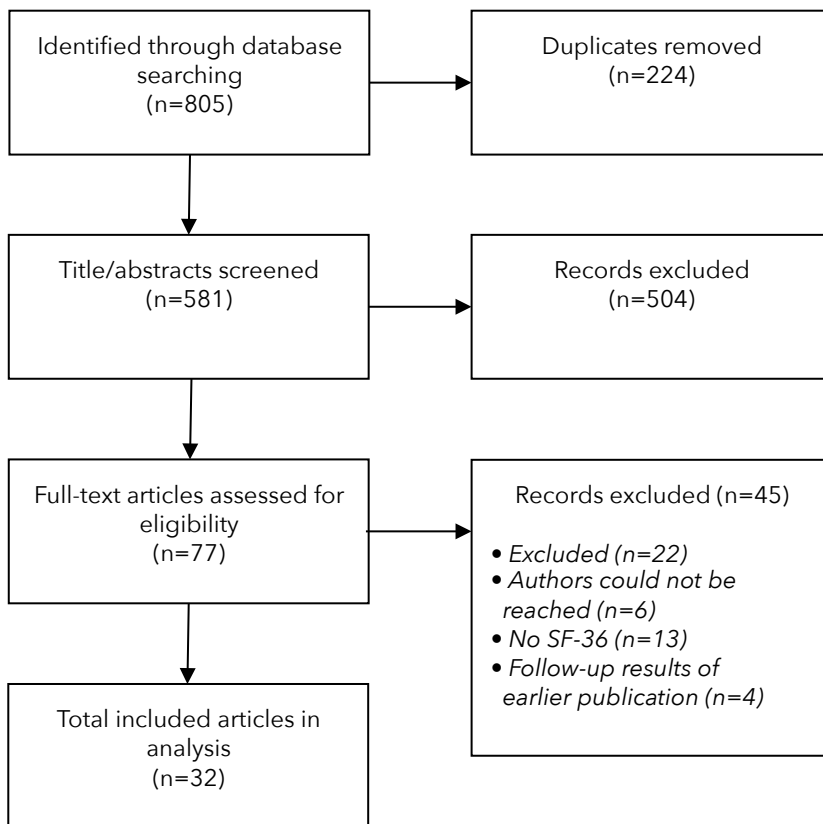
Identified through database searching
(n=805)

Duplicates removed
(n=224)

Title/abstracts screened
(n=581)

Records excluded
(n=504)

Full-text articles assessed for eligibility
(n=77)

Records excluded (n=45)

• Excluded (n=22)
• Authors could not be reached (n=6)
• No SF-36 (n=13)
• Follow-up results of earlier publication (n=4)

Total included articles in analysis
(n=32)